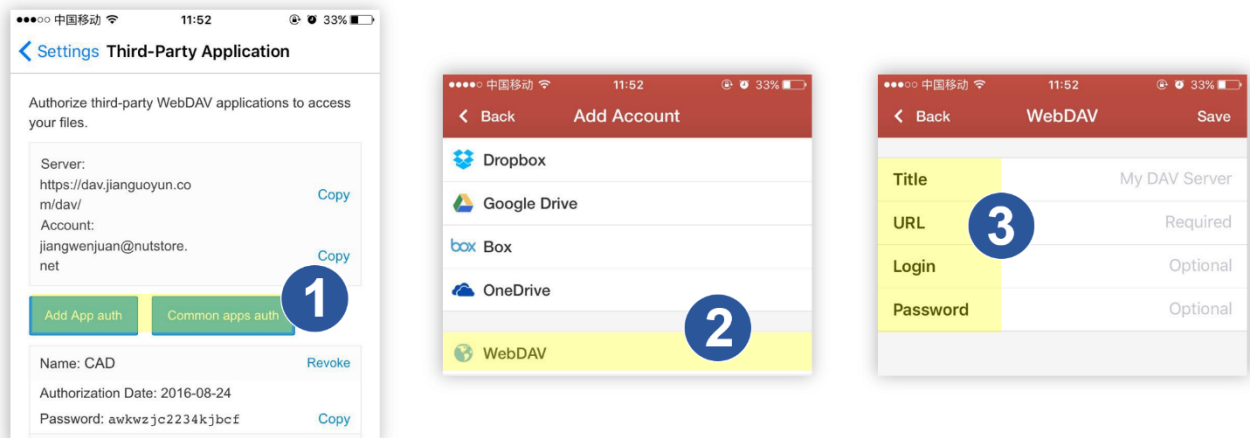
●●●○○ 中国移动 11:52 33%

< Settings Third-Party Application

Authorize third-party WebDAV applications to access your files.

Server: https://dav.jianguoyun.com/dav/ Copy

Account: jiangwenjuan@nutstore.net Copy

Add App auth Common apps auth

1

Name: CAD Revoke

Authorization Date: 2016-08-24

Password: awkwzjc2234kjbcf Copy

●●●○○ 中国移动 11:52 33%

< Back Add Account

Dropbox

Google Drive

box Box

OneDrive

2

WebDAV

●●●○○ 中国移动 11:52 33%

< Back WebDAV Save

Title My DAV Server

URL Required

3

Login Optional

Password Optional